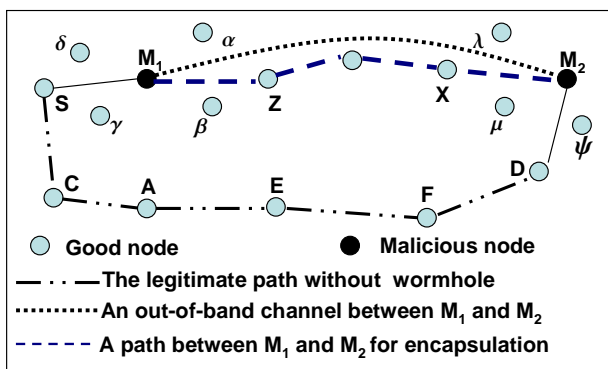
$\delta$ $M_1$ $\alpha$ $\lambda$ $M_2$

S Z X

$\gamma$ $\beta$ $\mu$ $\psi$

C A E F D

Good node Malicious node

The legitimate path without wormhole

An out-of-band channel between $M_1$ and $M_2$

A path between $M_1$ and $M_2$ for encapsulation